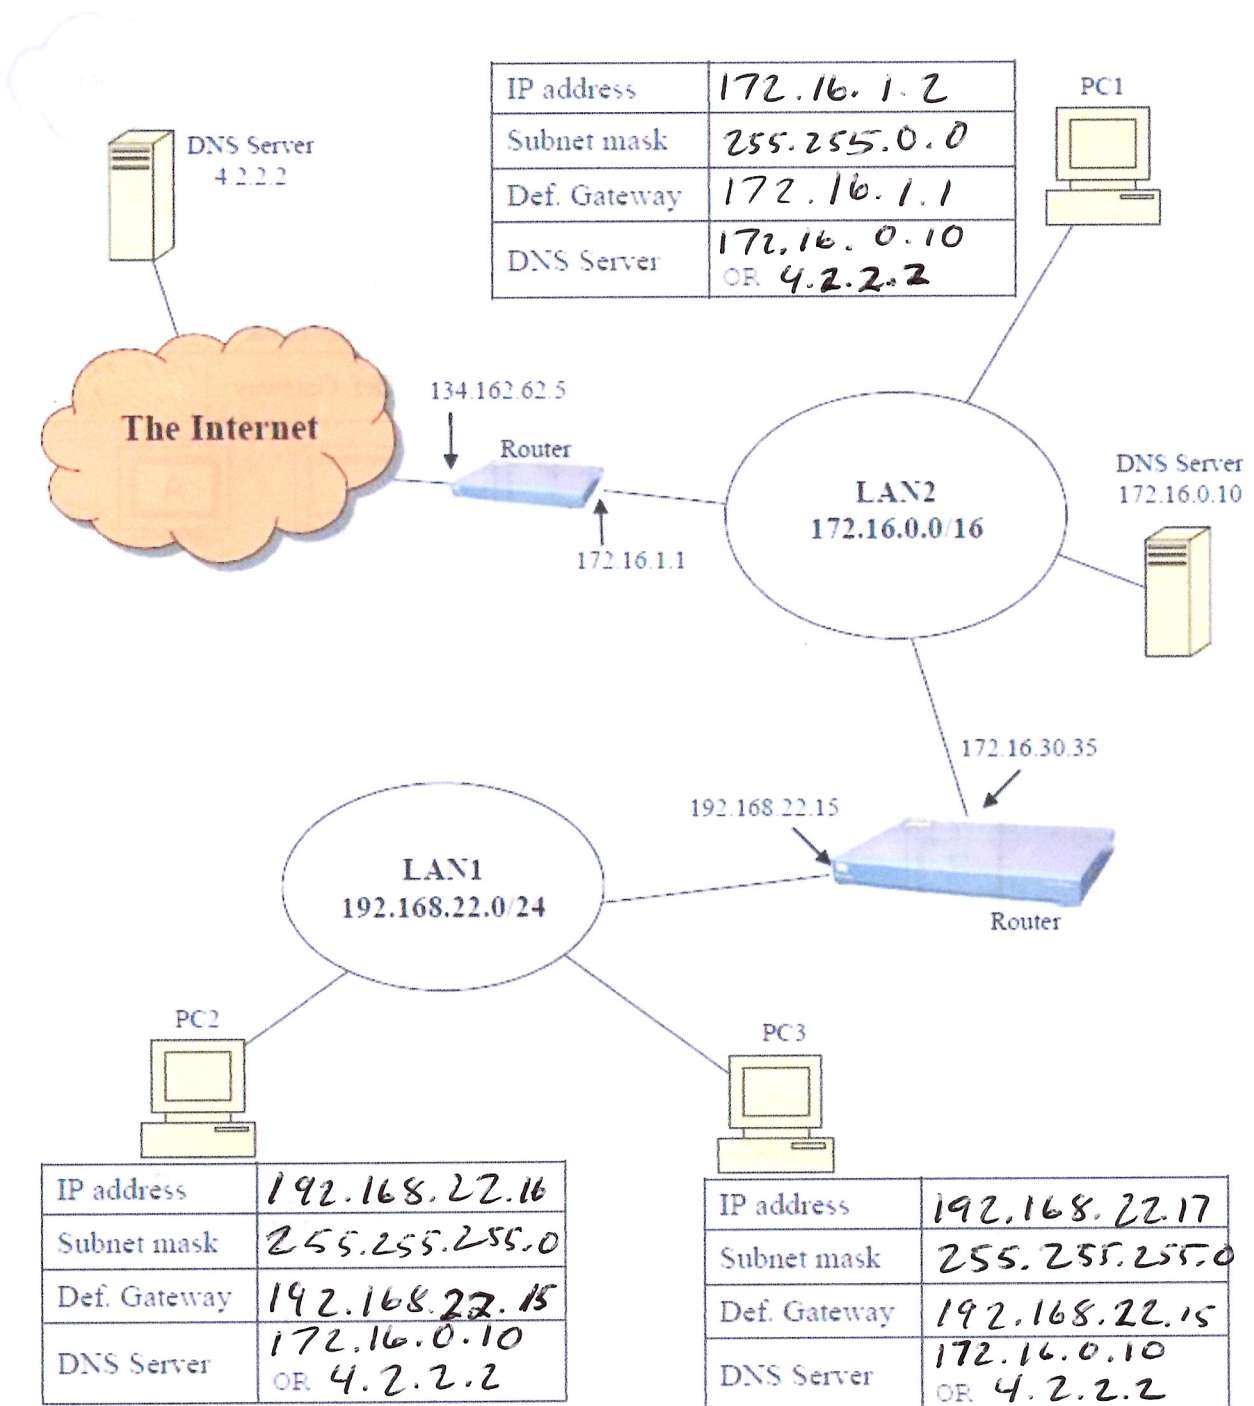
| IP address | 172.16.1.2 |
|---|---|
| Subnet mask | 255.255.0.0 |
| Def. Gateway | 172.16.1.1 |
| DNS Server | 172.16.0.10 OR 4.2.2.2 |

PC1

DNS Server
4.2.2.2

The Internet

134.162.62.5

Router

172.16.1.1

LAN2
172.16.0.0/16

DNS Server
172.16.0.10

172.16.30.35

192.168.22.15

LAN1
192.168.22.0/24

Router

PC2

PC3

| IP address | 192.168.22.16 |
|---|---|
| Subnet mask | 255.255.255.0 |
| Def. Gateway | 192.168.22.15 |
| DNS Server | 172.16.0.10 OR 4.2.2.2 |

| IP address | 192.168.22.17 |
|---|---|
| Subnet mask | 255.255.255.0 |
| Def. Gateway | 192.168.22.15 |
| DNS Server | 172.16.0.10 OR 4.2.2.2 |